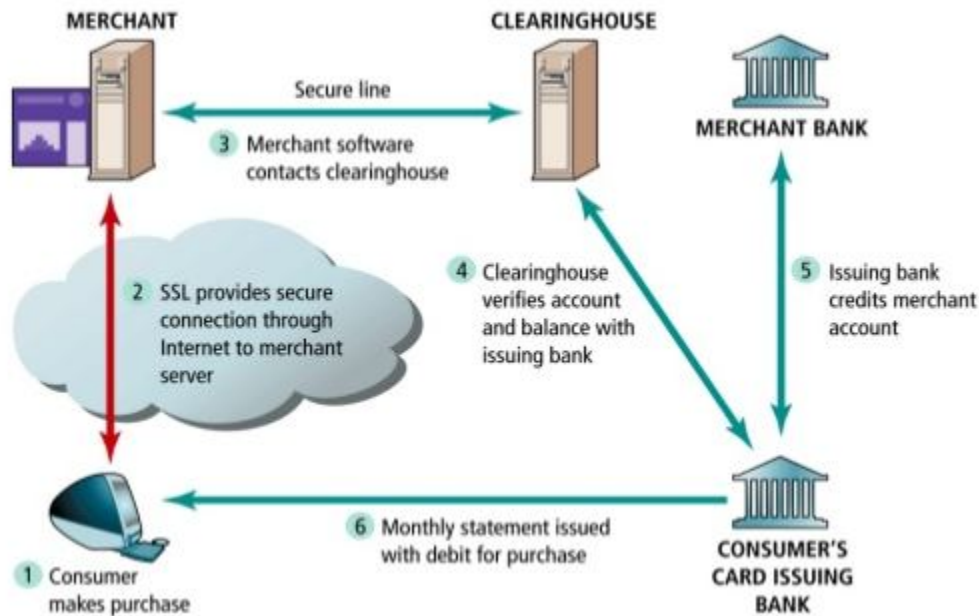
MERCHANT

CLEARINGHOUSE

Secure line

3 Merchant software contacts clearinghouse

MERCHANT BANK

2 SSL provides secure connection through Internet to merchant server

4 Clearinghouse verifies account and balance with issuing bank

5 Issuing bank credits merchant account

6 Monthly statement issued with debit for purchase

1 Consumer makes purchase

CONSUMER'S CARD ISSUING BANK